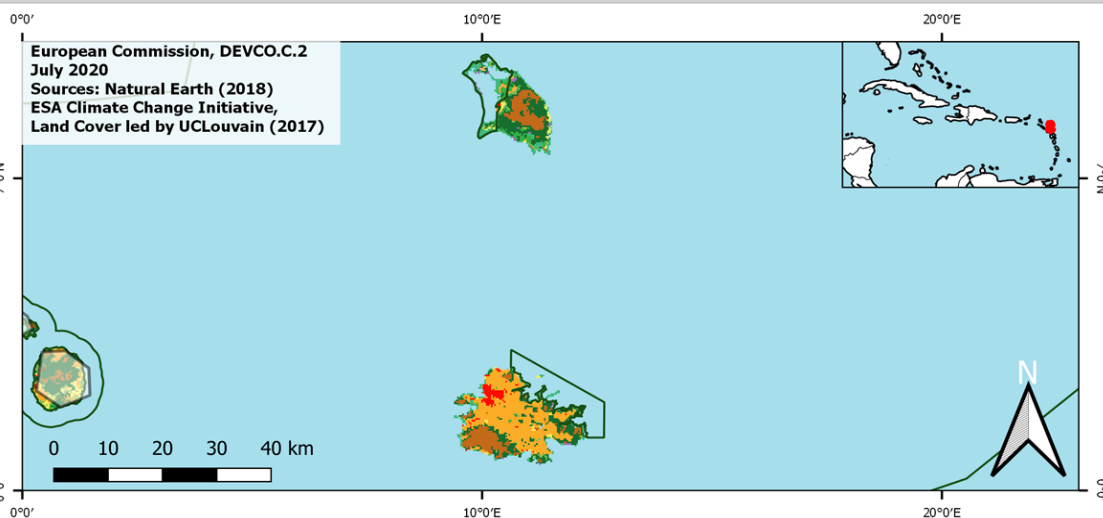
0°0′

10°0′E

20°0′E

European Commission, DEVCO.C.2
July 2020
Sources: Natural Earth (2018)
ESA Climate Change Initiative,
Land Cover led by UCLouvain (2017)

0 10 20 30 40 km

N

0°0′

10°0′E

20°0′E